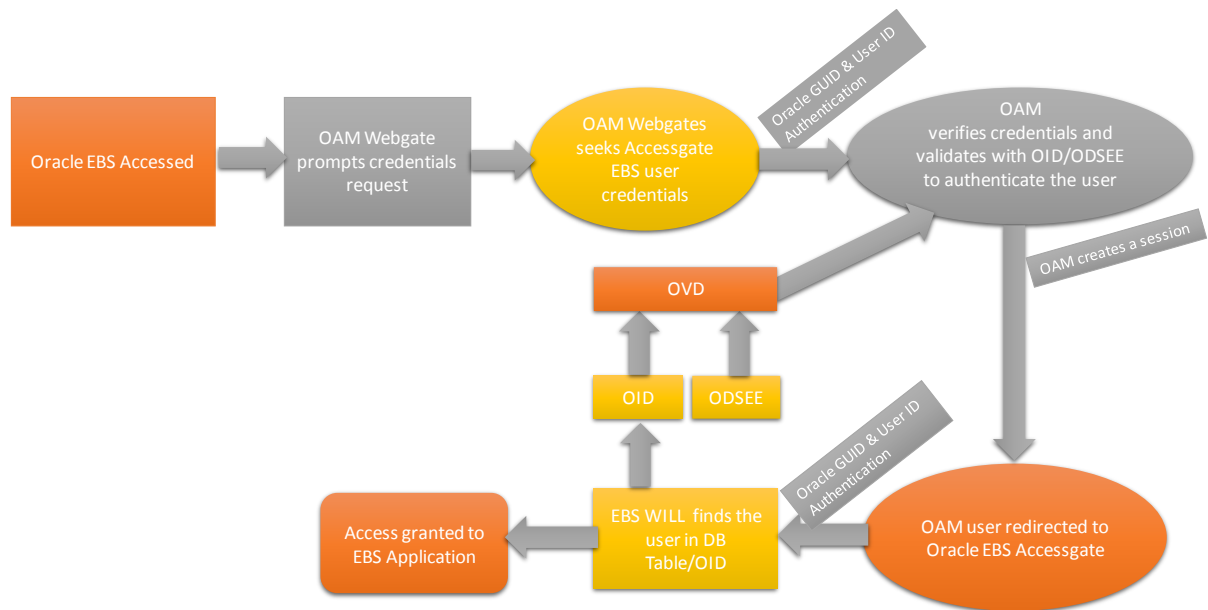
Oracle EBS Accessed

OAM Webgate prompts credentials request

OAM Webgates seeks Accessgate EBS user credentials

Oracle GUID & User ID Authentication

OAM verifies credentials and validates with OID/ODSEE to authenticate the user

OAM creates a session

OVD

OID

ODSEE

Oracle GUID & User ID Authentication

OAM user redirected to Oracle EBS Accessgate

EBS WILL finds the user in DB Table/OID

Access granted to EBS Application